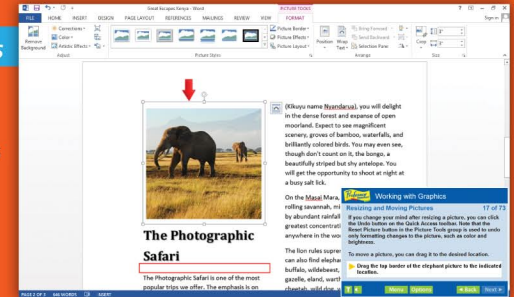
Small Escapes Kenya - Word

PICTURE TOOLS

FILE HOME INSERT DESIGN PAGE LAYOUT REFERENCES MAILINGS REVIEW VIEW FORMAT

Remove Background

Corrections

Color

Artistic Effects

Adjust

Picture Styles

Picture Border

Picture Effects

Picture Layout

Position

Wrap Text

Bring Forward

Send Backward

Selection Pane

Arrange

Crop

Size

(Kikuyu name Nyandarua), you will delight in the dense forest and expanse of open moorland. Expect to see magnificent scenery, groves of bamboo, waterfalls, and brilliantly colored birds. You may even see, though don't count on it, the bongo, a beautifully striped but shy antelope. You will get the opportunity to shoot at night at a busy salt lick.

On the Masai Mara, rolling savannah, m by abundant rainfall greatest concentration anywhere in the wor

The lion rules supre can also find elephan buffalo, wildebeest, gazelle, eland, wart cheetah, wild dog,

The Photographic Safari

The Photographic Safari is one of the most popular trips we offer. The emphasis is on

PAGE 2 OF 3 446 WORDS INSERT

Working with Graphics

Resizing and Moving Pictures 17 of 73

If you change your mind after resizing a picture, you can click the Undo button on the Quick Access toolbar. Note that the Reset Picture button in the Picture Tools group is used to undo only formatting changes to the picture, such as color and brightness.

To move a picture, you can drag it to the desired location.

Drag the top border of the elephant picture to the indicated location.

Menu Options Back Next